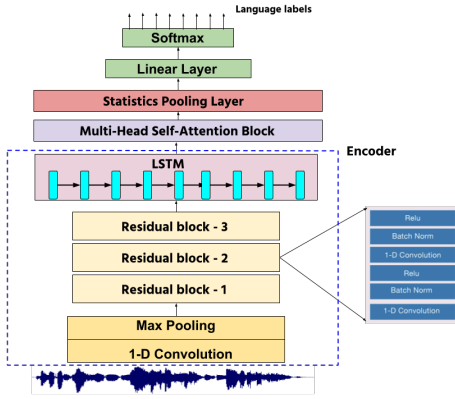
Language labels

Softmax

Linear Layer

Statistics Pooling Layer

Multi-Head Self-Attention Block

Encoder

LSTM

Residual block - 3

Residual block - 2

Residual block - 1

Max Pooling

1-D Convolution

Relu

Batch Norm

1-D Convolution

Relu

Batch Norm

1-D Convolution